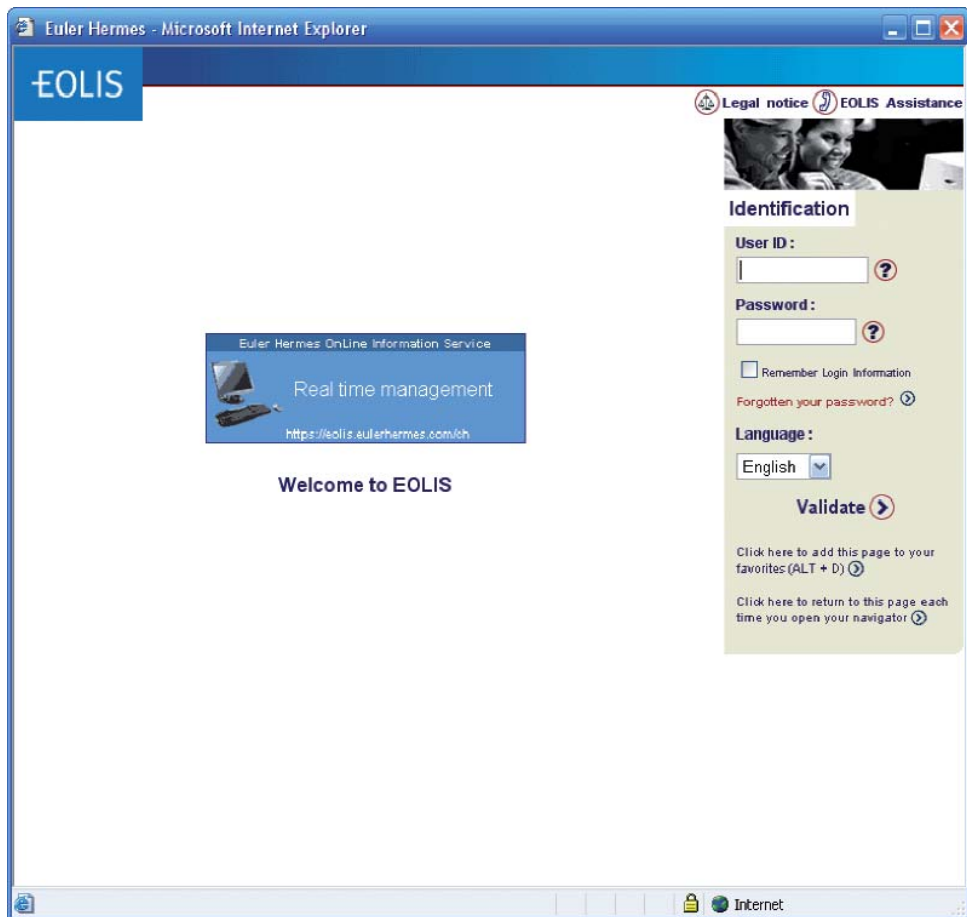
Euler Hermes - Microsoft Internet Explorer

EOLIS

Legal notice EOLIS Assistance

Identification

User ID :

Password :

Remember Login Information

Forgotten your password?

Language :

English

Validate

Click here to add this page to your favorites (ALT + D)

Click here to return to this page each time you open your navigator

Euler Hermes OnLine Information Service

Real time management

https://eolis.eulerhermes.com/ch

Welcome to EOLIS

Internet